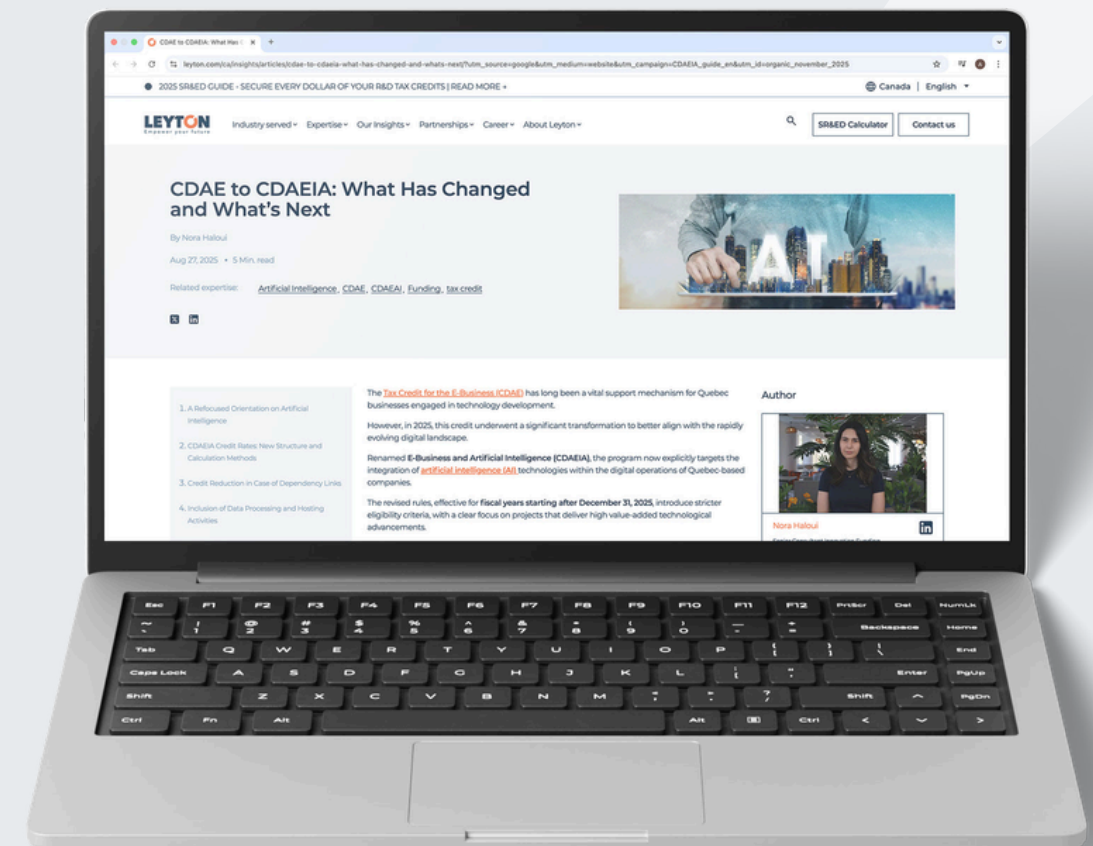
CDAE to CDAEIA: What Has C ×

leyton.com/ca/insights/articles/cdae-to-cdaeia-what-has-changed-and-whats-next/?utm_source=google&utm_medium=website&utm_campaign=CDAEIA_guide_en&utm_id=organic_november_2025

2025 SR&ED GUIDE - SECURE EVERY DOLLAR OF YOUR R&D TAX CREDITS | READ MORE »

Canada | English

LEYTON
Empower your future

Industry served Expertise Our Insights Partnerships Career About Leyton

SR&ED Calculator

Contact us

CDAE to CDAEIA: What Has Changed and What's Next

By Nora Haloui

Aug 27, 2025 • 5 Min. read

Related expertise: Artificial Intelligence, CDAE, CDAEAI, Funding, tax credit

AI

1. A Refocused Orientation on Artificial Intelligence

2. CDAEIA Credit Rates: New Structure and Calculation Methods

3. Credit Reduction in Case of Dependency Links

4. Inclusion of Data Processing and Hosting Activities

The Tax Credit for the E-Business (CDAE) has long been a vital support mechanism for Quebec businesses engaged in technology development.

However, in 2025, this credit underwent a significant transformation to better align with the rapidly evolving digital landscape.

Renamed E-Business and Artificial Intelligence (CDAEIA), the program now explicitly targets the integration of artificial intelligence (AI) technologies within the digital operations of Quebec-based companies.

The revised rules, effective for fiscal years starting after December 31, 2025, introduce stricter eligibility criteria, with a clear focus on projects that deliver high value-added technological advancements.

Author

Nora Haloui

Esc F1 F2 F3 F4 F5 F6 F7 F8 F9 F10 F11 F12 PrtScr Del NumLk
~ ` ! 1 @ 2 # 3 $ 4 % 5 ^ 6 & 7 * 8 ( 9 ) 0 _ - + = Backspace Home
Tab Q W E R T Y U I O P { [ } ] | \ End
Caps Lock A S D F G H J K L : ; " ' Enter PgUp
Shift Z X C V B N M < , > . ? / Shift PgDn
Ctrl Fn Alt Alt Ctrl